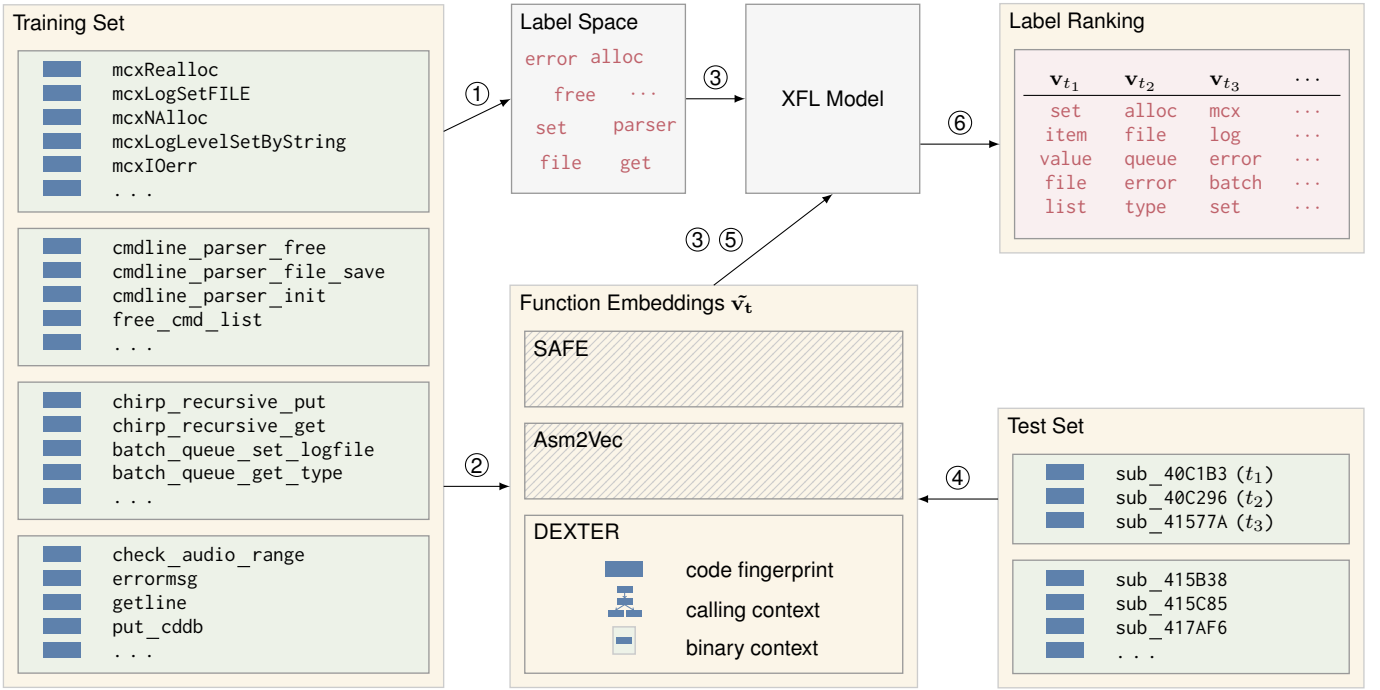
Training Set

mcxRealloc
mcxLogSetFILE
mcxNAlloc
mcxLogLevelSetByString
mcxIOerr
. . .

cmdline_parser_free
cmdline_parser_file_save
cmdline_parser_init
free_cmd_list
. . .

chirp_recursive_put
chirp_recursive_get
batch_queue_set_logfile
batch_queue_get_type
. . .

check_audio_range
errormsg
getline
put_cddb
. . .

①

②

Label Space

error alloc
free ···
set parser
file get

③

XFL Model

⑥

Label Ranking

| $\mathbf{v}_{t_1}$ | $\mathbf{v}_{t_2}$ | $\mathbf{v}_{t_3}$ | $\cdots$ |
|---|---|---|---|
| set | alloc | mcx | $\cdots$ |
| item | file | log | $\cdots$ |
| value | queue | error | $\cdots$ |
| file | error | batch | $\cdots$ |
| list | type | set | $\cdots$ |

③ ⑤

Function Embeddings $\tilde{\mathbf{v}_t}$

SAFE

Asm2Vec

DEXTER

code fingerprint
calling context
binary context

④

Test Set

sub_40C1B3 ($t_1$)
sub_40C296 ($t_2$)
sub_41577A ($t_3$)

sub_415B38
sub_415C85
sub_417AF6
. . .